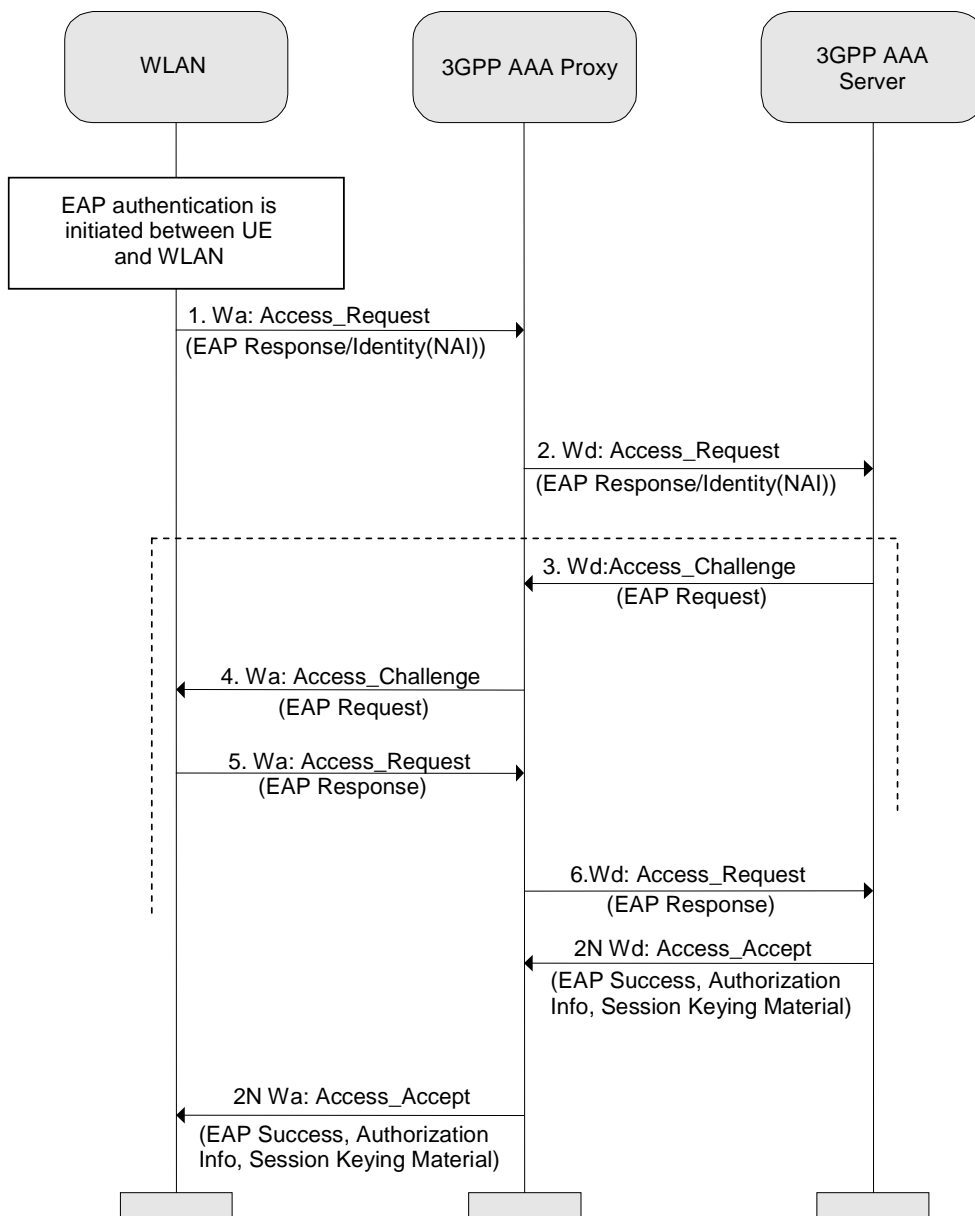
WLAN

3GPP AAA Proxy

3GPP AAA Server

EAP authentication is initiated between UE and WLAN

1. Wa: Access_Request
(EAP Response/Identity(NAI))

2. Wd: Access_Request
(EAP Response/Identity(NAI))

3. Wd:Access_Challenge
(EAP Request)

4. Wa: Access_Challenge
(EAP Request)

5. Wa: Access_Request
(EAP Response)

6.Wd: Access_Request
(EAP Response)

2N Wd: Access_Accept
(EAP Success, Authorization Info, Session Keying Material)

2N Wa: Access_Accept
(EAP Success, Authorization Info, Session Keying Material)